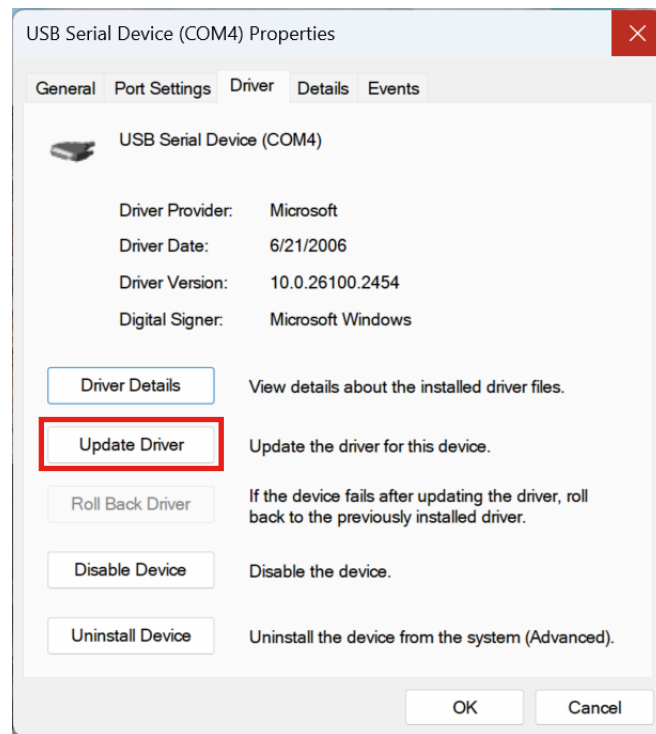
USB Serial Device (COM4) Properties

General | Port Settings | Driver | Details | Events

USB Serial Device (COM4)

Driver Provider: Microsoft
Driver Date: 6/21/2006
Driver Version: 10.0.26100.2454
Digital Signer: Microsoft Windows

Driver Details
View details about the installed driver files.

Update Driver
Update the driver for this device.

Roll Back Driver
If the device fails after updating the driver, roll back to the previously installed driver.

Disable Device
Disable the device.

Uninstall Device
Uninstall the device from the system (Advanced).

OK
Cancel